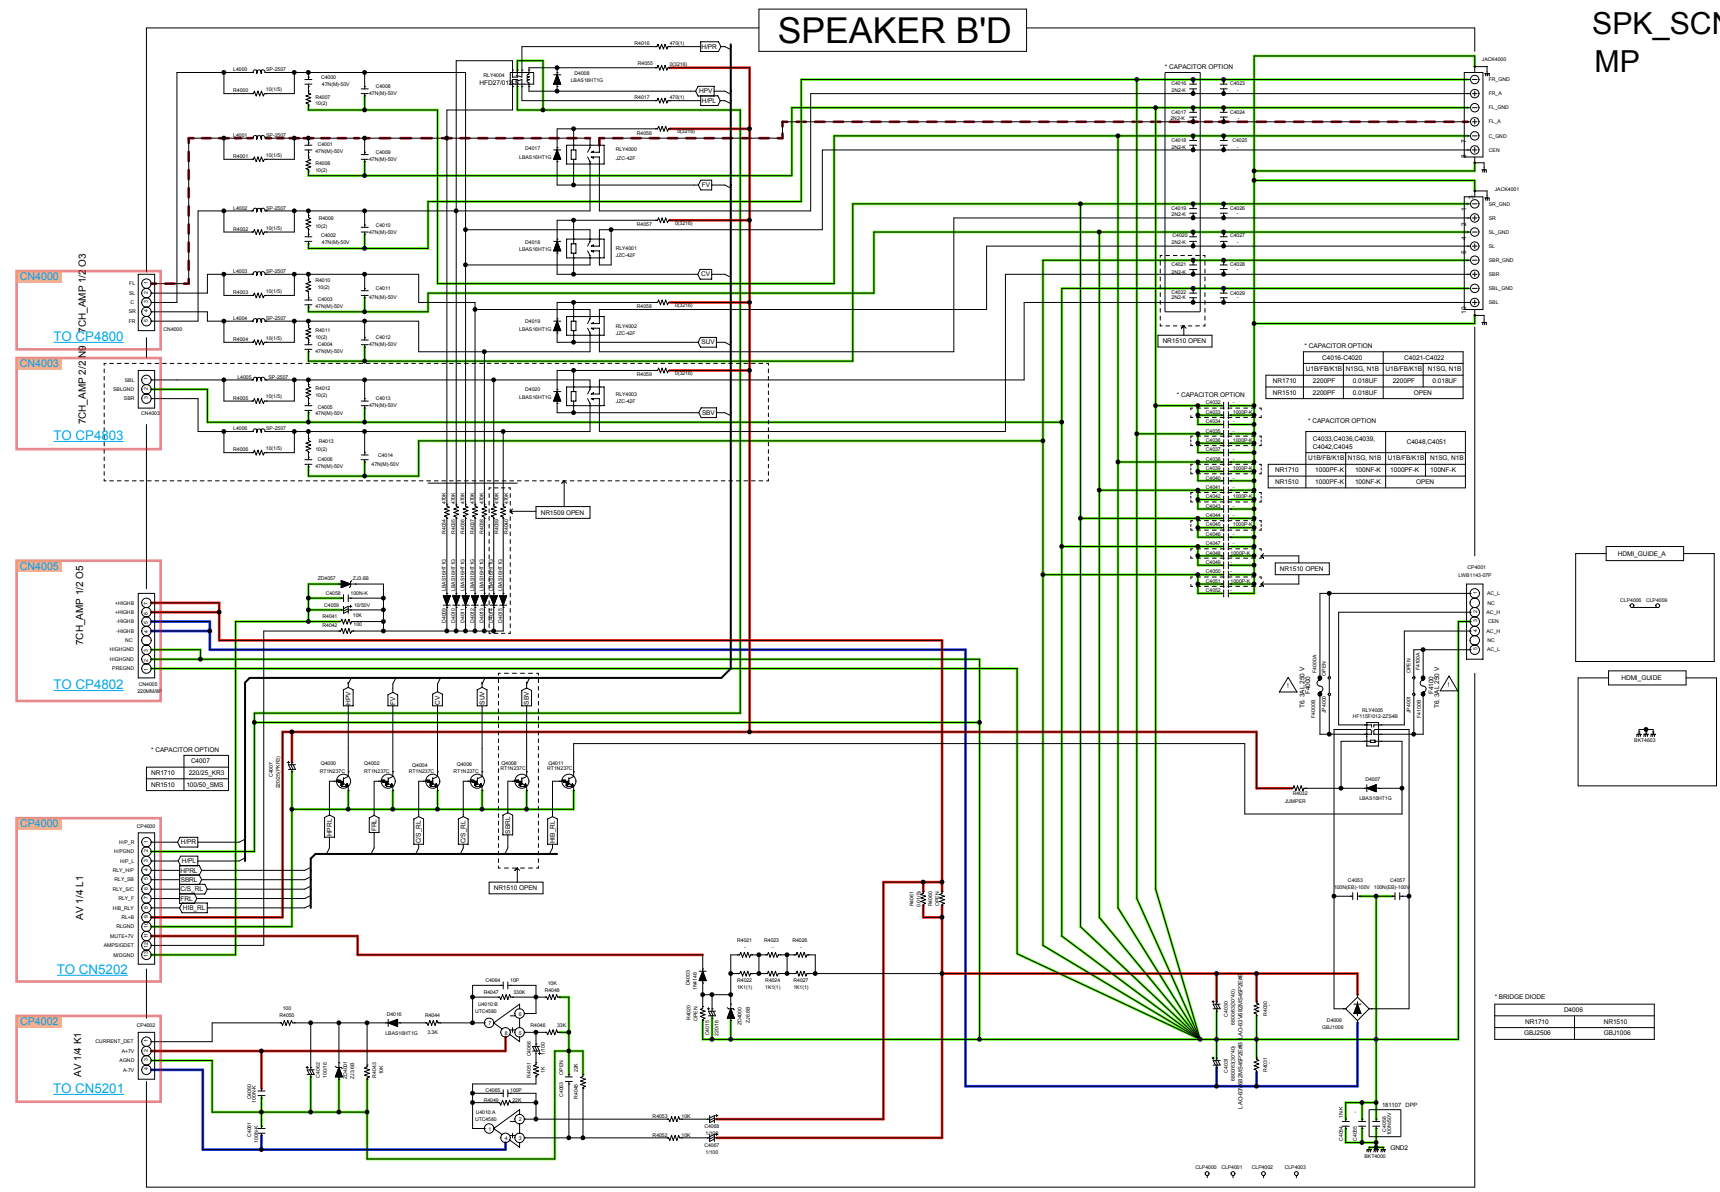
SPEAKER B'D

SPK_SCN
MP

CN4000
7CH_AMP 1/2 O3
FL
SL
C
SR
FR
CN4000
TO CP4800

CN4003
7CH_AMP 2/2 N9
SBL
SBLGND
SBR
CN4003
TO CP4803

CN4005
7CH_AMP 1/2 O5
+HIGHB
+HIGHB
-HIGHB
-HIGHB
NC
HIGHGND
HIGHGND
PREGND
CN4005
TO CP4802

CP4000
AV 1/4 L1
H/P_R
H/PGND
H/P_L
RLY_H/P
RLY_SB
RLY_S/C
RLY_F
HIB_RLY
RL+B
RLGND
MUTE+7V
AMPS/GDET
M/DGND
TO CN5202

CP4002
AV 1/4 K1
CURRENT_DET
A+7V
AGND
A-7V
TO CN5201

* CAPACITOR OPTION
| | C4016-C4020 | | C4021-C4022 | |
|---|---|---|---|---|
| | U1B/FB/K1B | N1SG, N1B | U1B/FB/K1B | N1SG, N1B |
| NR1710 | 2200PF | 0.018UF | 2200PF | 0.018UF |
| NR1510 | 2200PF | 0.018UF | OPEN | |

* CAPACITOR OPTION
| | C4033,C4036,C4039, C4042,C4045 | | C4048,C4051 | |
|---|---|---|---|---|
| | U1B/FB/K1B | N1SG, N1B | U1B/FB/K1B | N1SG, N1B |
| NR1710 | 1000PF-K | 100NF-K | 1000PF-K | 100NF-K |
| NR1510 | 1000PF-K | 100NF-K | OPEN | |

* CAPACITOR OPTION
| | C4007 |
|---|---|
| NR1710 | 220/25_KR3 |
| NR1510 | 100/50_SMS |

* BRIDGE DIODE
| D4006 | |
|---|---|
| NR1710 | NR1510 |
| GBJ2506 | GBJ1006 |

NR1509 OPEN
NR1510 OPEN
NR1510 OPEN
NR1510 OPEN

JACK4000
FR_GND
FR_A
FL_GND
FL_A
C_GND
CEN

JACK4001
SR_GND
SR
SL_GND
SL
SBR_GND
SBR
SBL_GND
SBL

CP4001
LWB1143-07P
AC_L
NC
AC_H
CEN
AC_H
NC
AC_L

RLY4004
HFD27/012
RLY4000 JZC-42F
RLY4001 JZC-42F
RLY4002 JZC-42F
RLY4003 JZC-42F
RLY4005
HF115F/012-2ZS4B

H/PR
HPV
H/PL
FV
CV
SUV
SBV
HPRL
FRL
C/S_RL
SBRL
HIB_RL
H/PL

Q4000 RT1N237C
Q4002 RT1N237C
Q4004 RT1N237C
Q4006 RT1N237C
Q4008 RT1N237C
Q4011 RT1N237C

D4007 LBAS16HT1G
R4032 JUMPER
D4006 GBJ1006
U4010:B UTC4580
U4010:A UTC4580
D4016 LBAS16HT1G

HDMI_GUIDE_A
CLP4008 CLP4009
HDMI_GUIDE
BKT4003

CLP4000 CLP4001 CLP4002 CLP4003
BKT4000
GND2